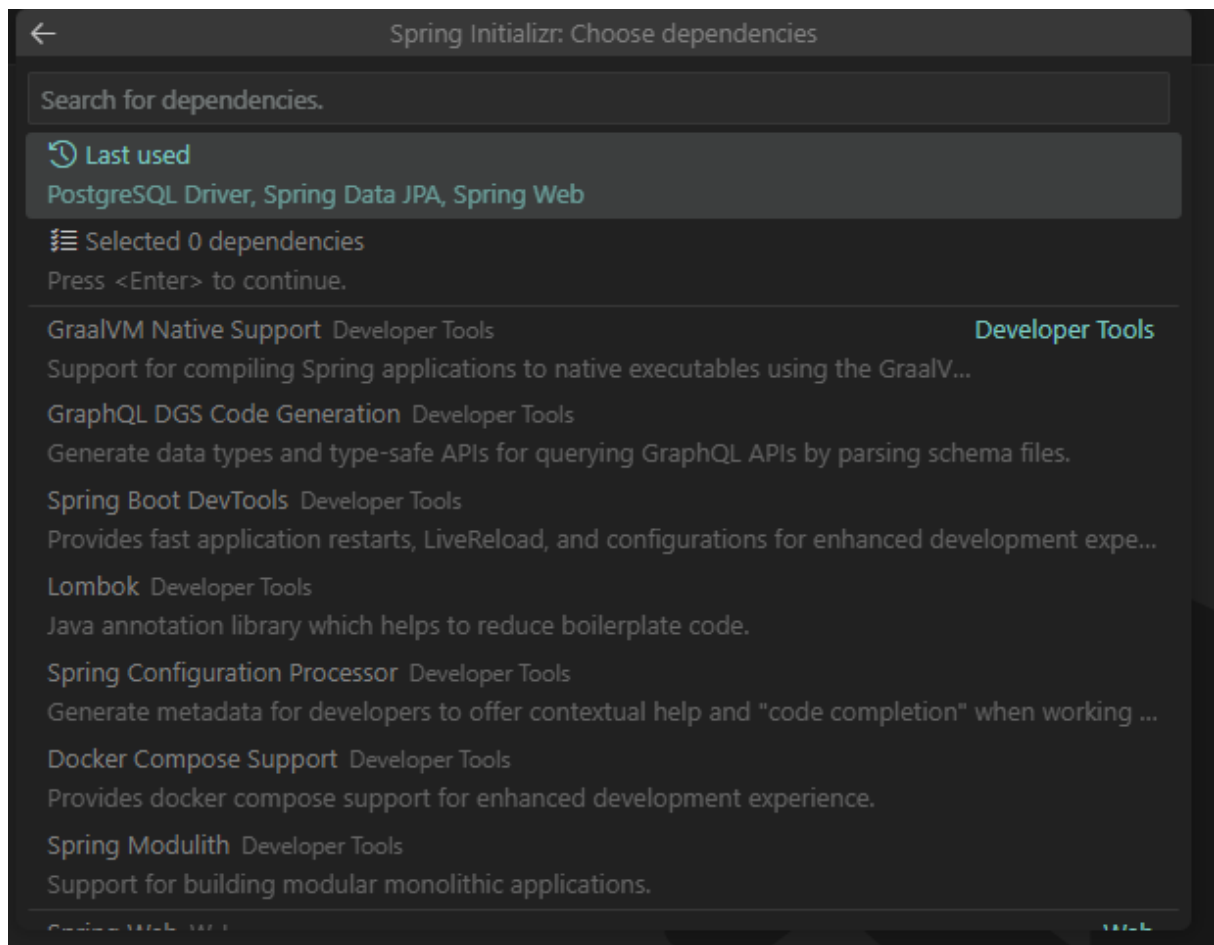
Spring Initializr: Choose dependencies

Search for dependencies.

Last used
PostgreSQL Driver, Spring Data JPA, Spring Web

Selected 0 dependencies
Press <Enter> to continue.

GraalVM Native Support Developer Tools
Developer Tools
Support for compiling Spring applications to native executables using the GraalV...

GraphQL DGS Code Generation Developer Tools
Generate data types and type-safe APIs for querying GraphQL APIs by parsing schema files.

Spring Boot DevTools Developer Tools
Provides fast application restarts, LiveReload, and configurations for enhanced development expe...

Lombok Developer Tools
Java annotation library which helps to reduce boilerplate code.

Spring Configuration Processor Developer Tools
Generate metadata for developers to offer contextual help and "code completion" when working ...

Docker Compose Support Developer Tools
Provides docker compose support for enhanced development experience.

Spring Modulith Developer Tools
Support for building modular monolithic applications.

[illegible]